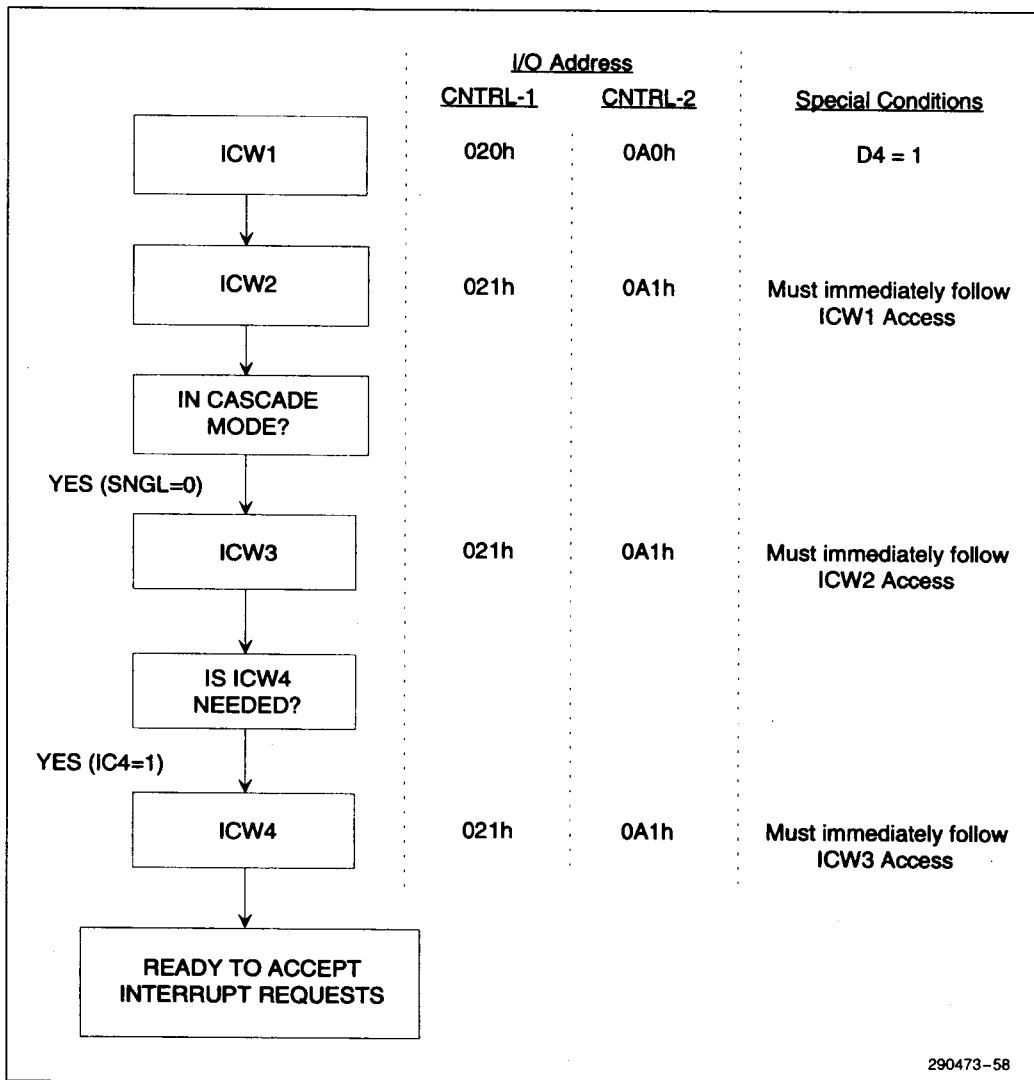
I/O Address

CNTRL-1 CNTRL-2 Special Conditions

ICW1 020h 0A0h D4 = 1

ICW2 021h 0A1h Must immediately follow ICW1 Access

IN CASCADE MODE?

YES (SNGL=0)

ICW3 021h 0A1h Must immediately follow ICW2 Access

IS ICW4 NEEDED?

YES (IC4=1)

ICW4 021h 0A1h Must immediately follow ICW3 Access

READY TO ACCEPT INTERRUPT REQUESTS

290473-58